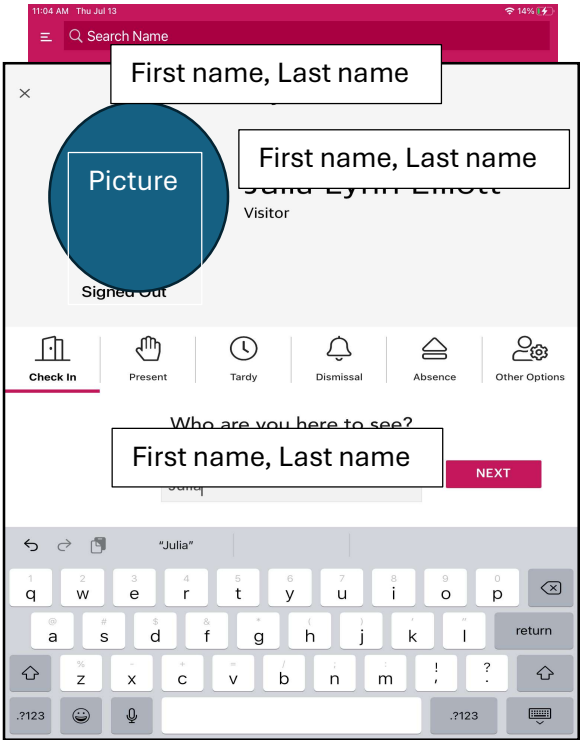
11:04 AM Thu Jul 13

14%

Search Name

First name, Last name

×

Picture

First name, Last name

Julia Lynn Elliott

Visitor

Signed Out

Check In

Present

Tardy

Dismissal

Absence

Other Options

Who are you here to see?

First name, Last name

NEXT

Julia

"Julia"

1 q
2 w
3 e
4 r
5 t
6 y
7 u
8 i
9 o
0 p

@ a
# s
$ d
& f
* g
( h
) j
' k
" l

return

% z
- x
+ c
= v
/ b
; n
: m
! ,
? .

.?123

.?123